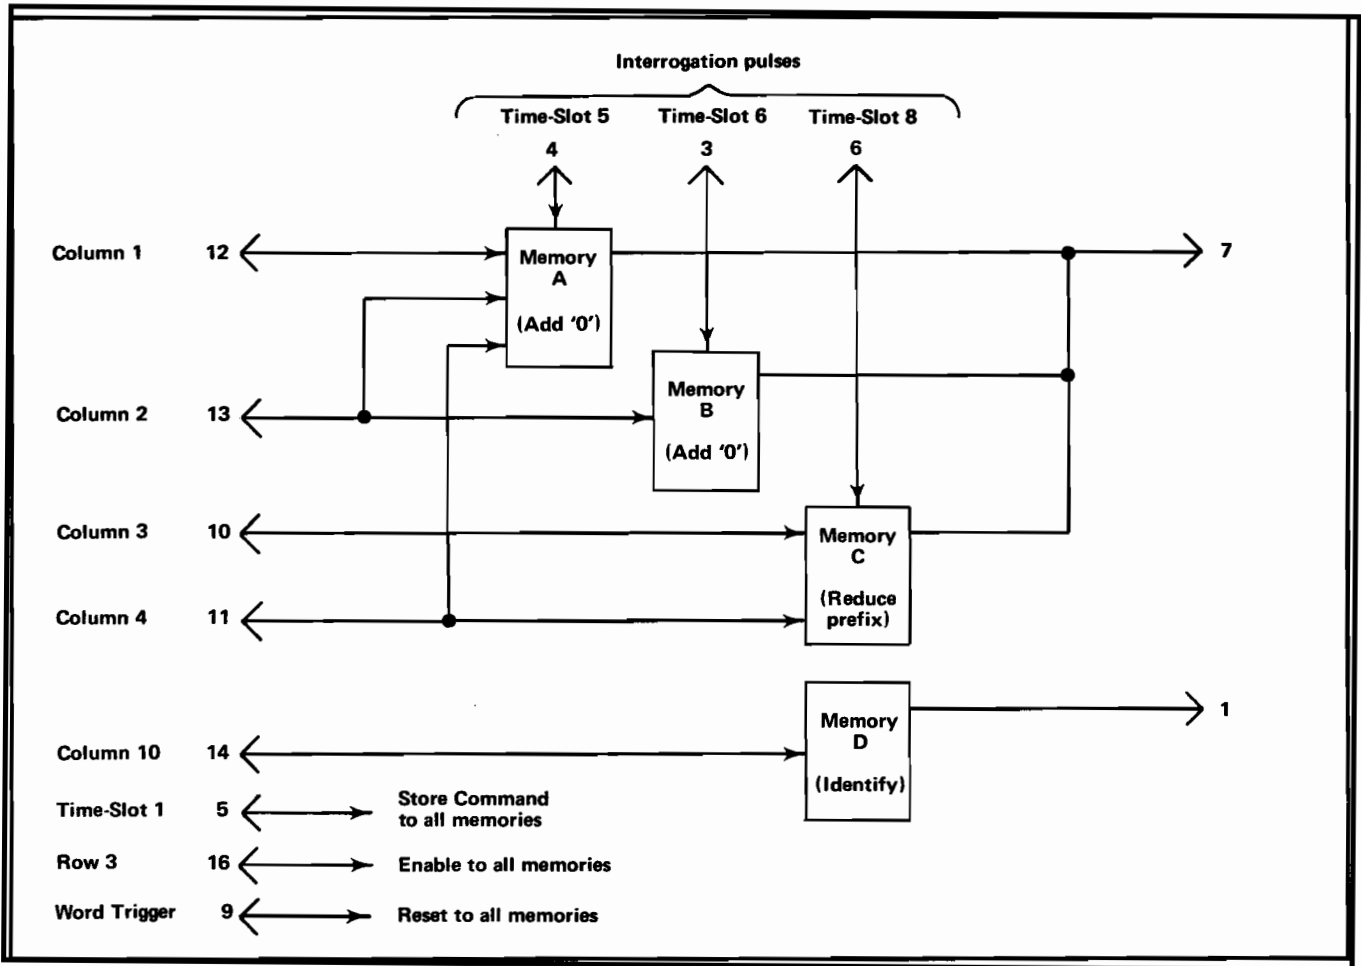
Interrogation pulses

Time-Slot 5 Time-Slot 6 Time-Slot 8

4 3 6

Column 1 12

Memory A (Add '0')

7

Column 2 13

Memory B (Add '0')

Column 3 10

Memory C (Reduce prefix)

Column 4 11

Memory D (Identify)

1

Column 10 14

Time-Slot 1 5 Store Command to all memories

Row 3 16 Enable to all memories

Word Trigger 9 Reset to all memories